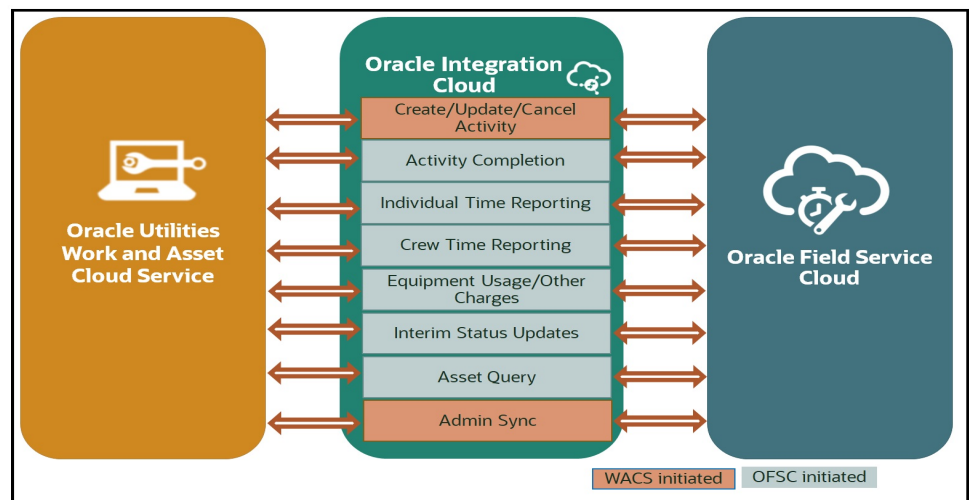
Oracle Utilities Work and Asset Cloud Service

Oracle Integration Cloud

Create/Update/Cancel Activity

Activity Completion

Individual Time Reporting

Crew Time Reporting

Equipment Usage/Other Charges

Interim Status Updates

Asset Query

Admin Sync

Oracle Field Service Cloud

WACS initiated

OFSC initiated